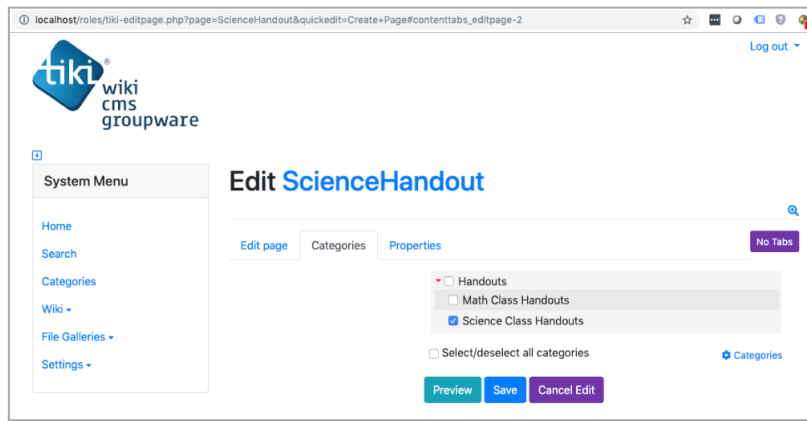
localhost/roles/tiki-editpage.php?page=ScienceHandout&quickedit=Create+Page#contenttabs_editpage-2

Log out

tiki®
wiki
cms
groupware

System Menu

Home
Search
Categories
Wiki
File Galleries
Settings

Edit ScienceHandout

Edit page
Categories
Properties
No Tabs

Handouts
Math Class Handouts
Science Class Handouts

Select/deselect all categories
Categories

Preview
Save
Cancel Edit